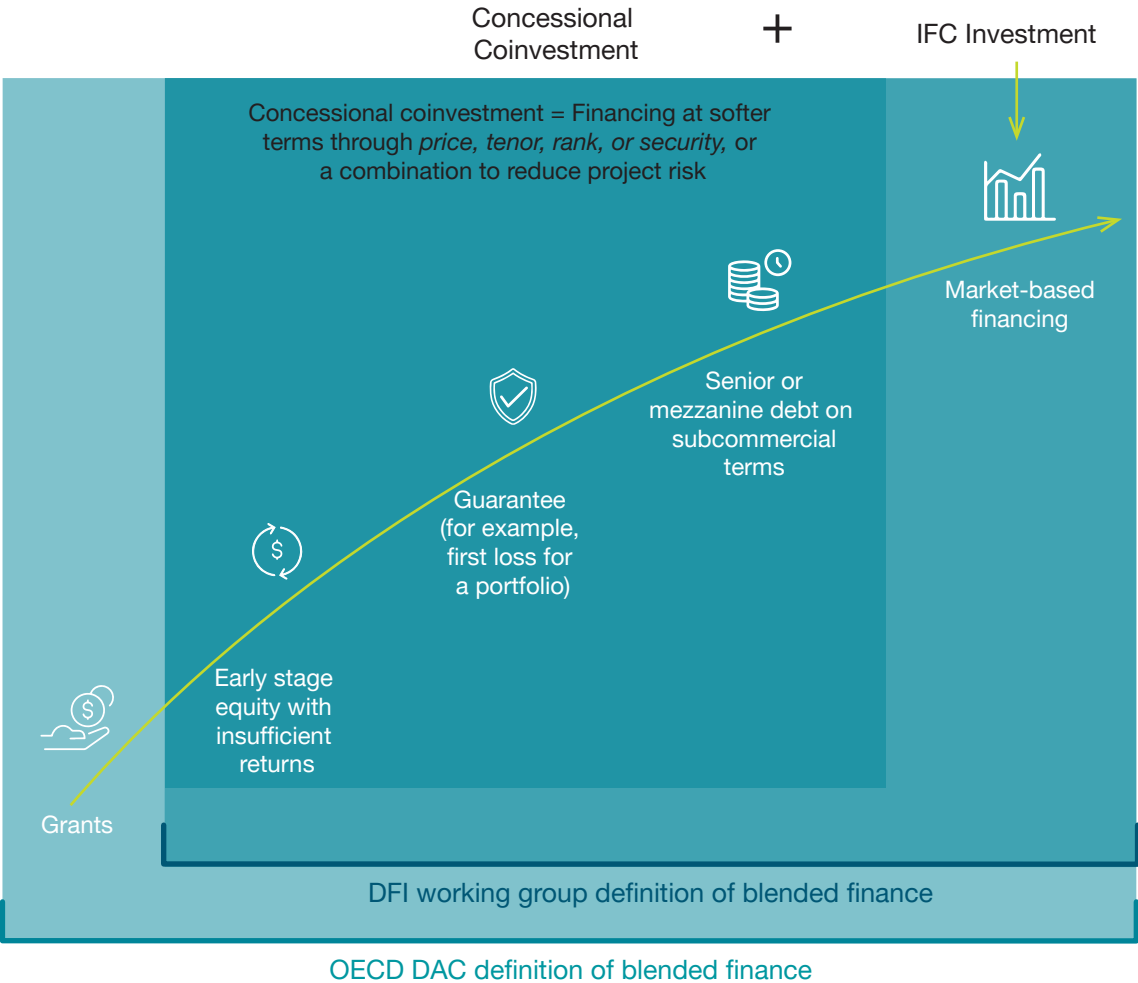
Concessional Coinvestment + IFC Investment

Concessional coinvestment = Financing at softer terms through *price, tenor, rank, or security,* or a combination to reduce project risk

Market-based financing

Senior or mezzanine debt on subcommercial terms

Guarantee (for example, first loss for a portfolio)

Early stage equity with insufficient returns

Grants

DFI working group definition of blended finance

OECD DAC definition of blended finance